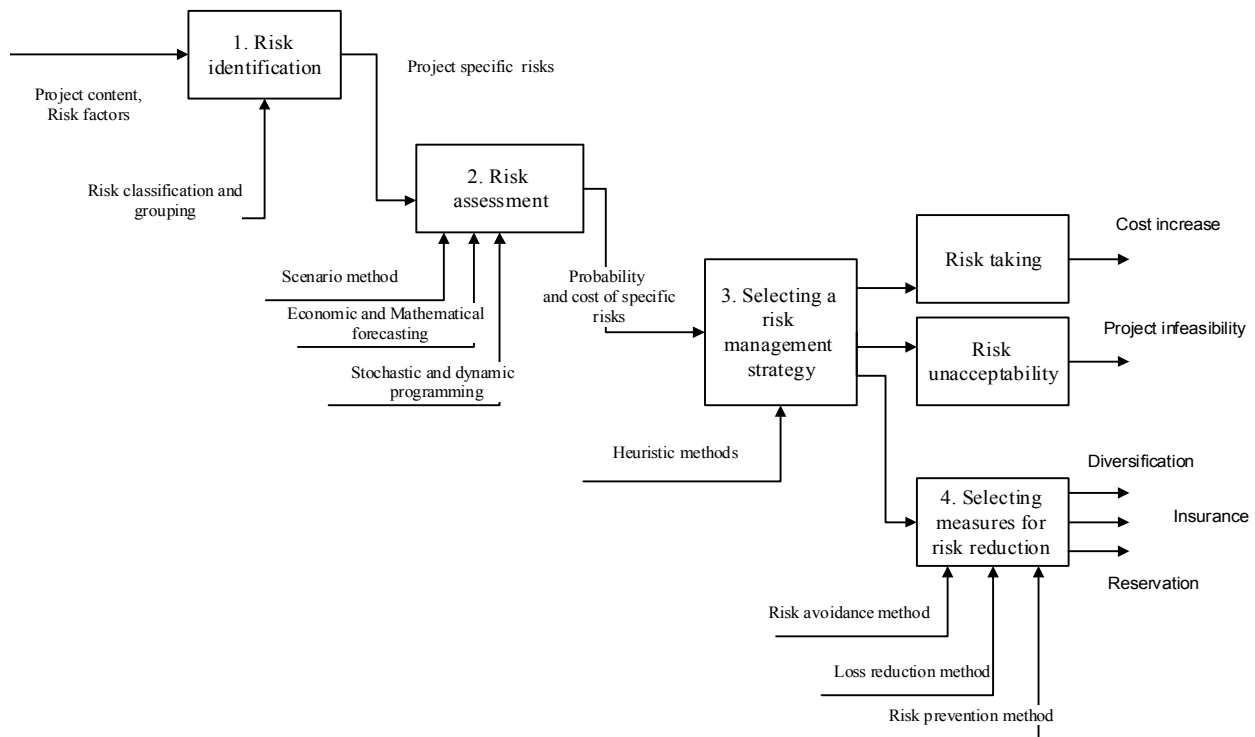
1. Risk identification

Project specific risks

Project content, Risk factors

Risk classification and grouping

2. Risk assessment

Scenario method

Economic and Mathematical forecasting

Stochastic and dynamic programming

Probability and cost of specific risks

3. Selecting a risk management strategy

Heuristic methods

Risk taking

Cost increase

Risk unacceptability

Project infeasibility

4. Selecting measures for risk reduction

Diversification

Insurance

Reservation

Risk avoidance method

Loss reduction method

Risk prevention method